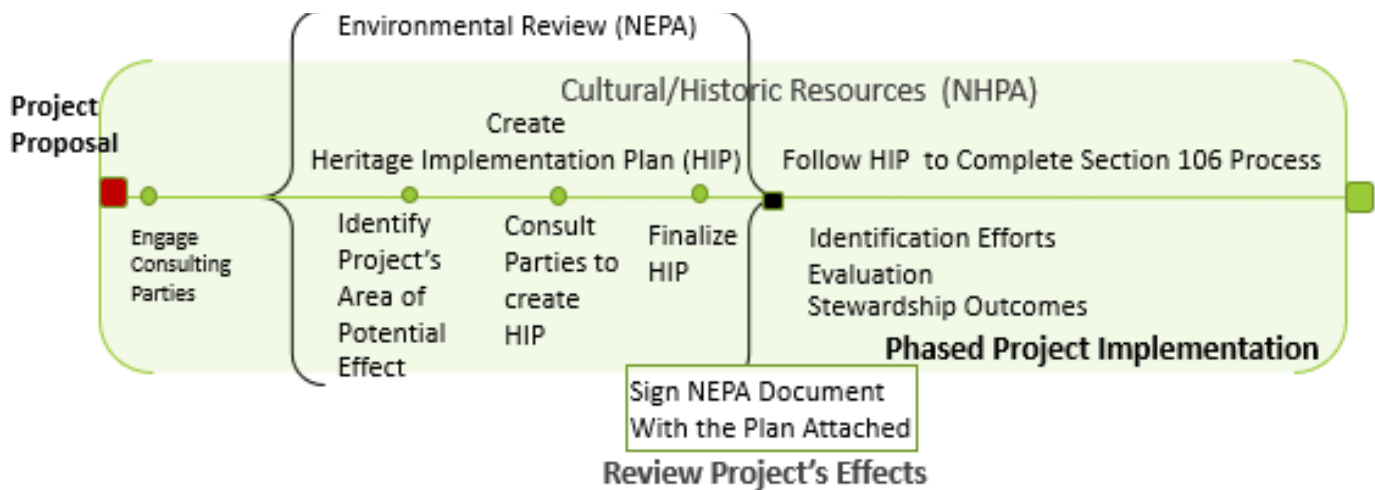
Environmental Review (NEPA)

Cultural/Historic Resources (NHPA)

Project Proposal

Create Heritage Implementation Plan (HIP)

Follow HIP to Complete Section 106 Process

Engage Consulting Parties

Identify Project's Area of Potential Effect

Consult Parties to create HIP

Finalize HIP

Identification Efforts
Evaluation
Stewardship Outcomes

Phased Project Implementation

Sign NEPA Document With the Plan Attached

Review Project's Effects